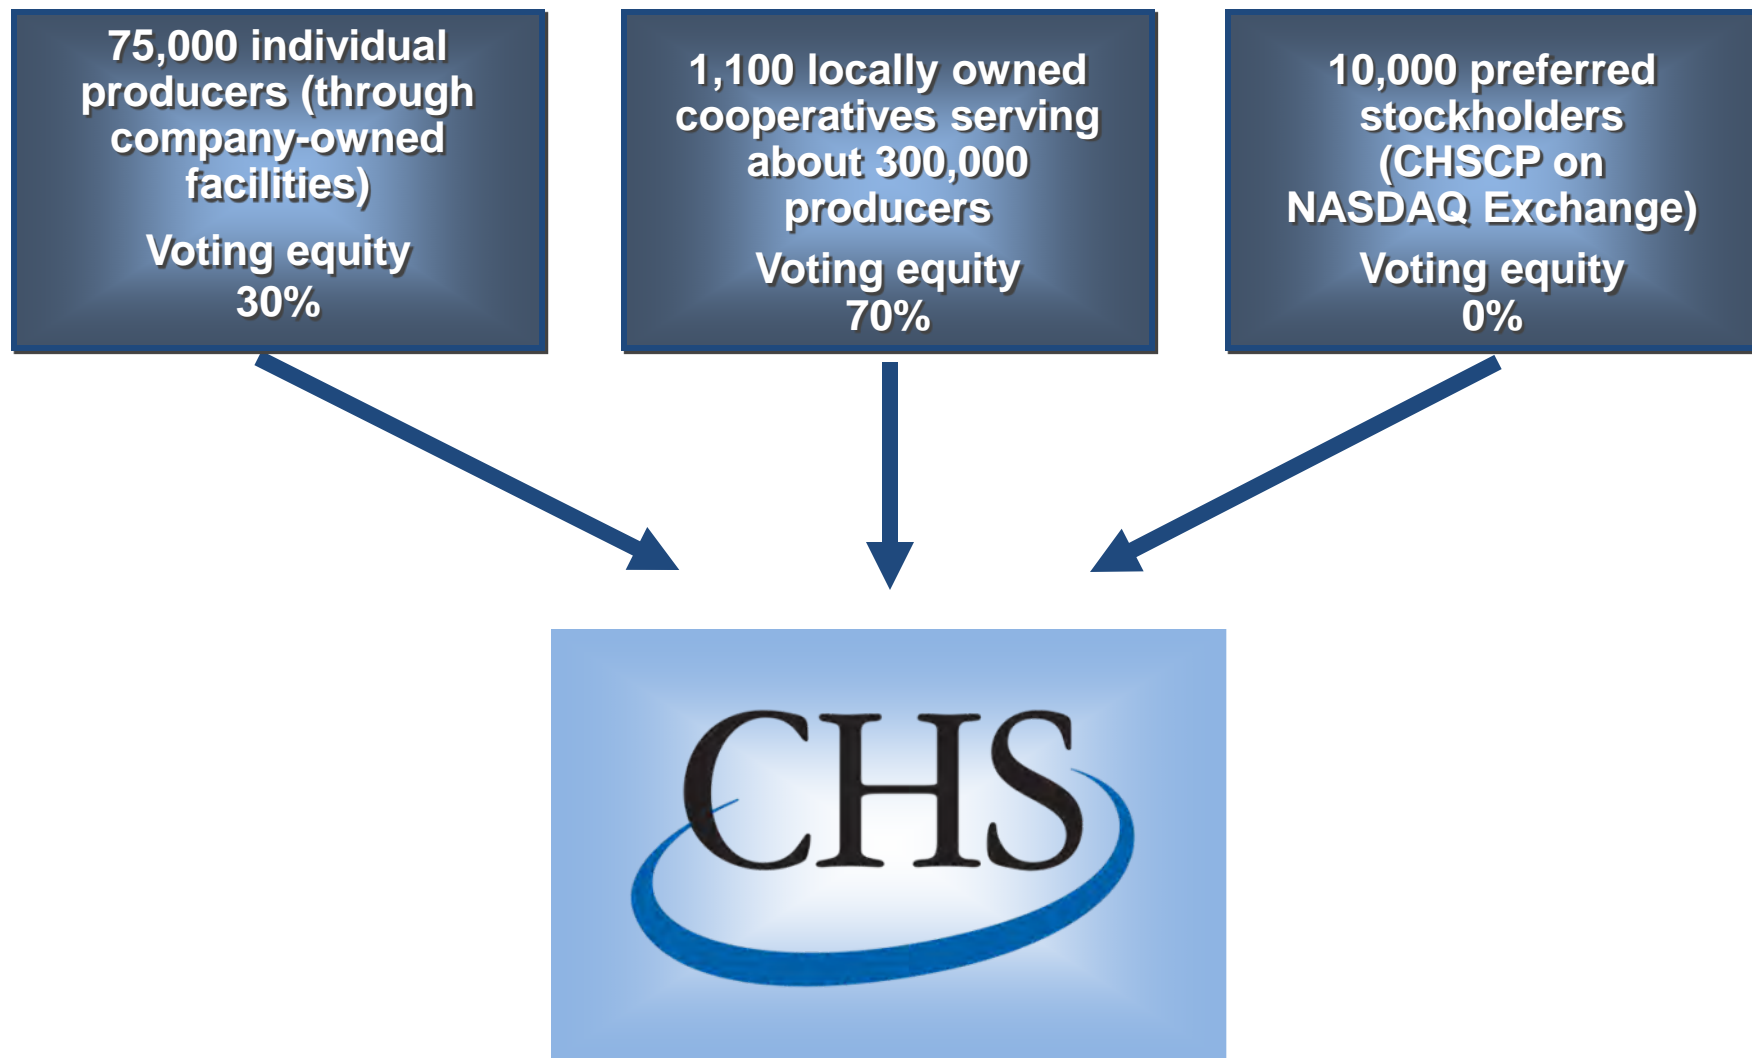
75,000 individual producers (through company-owned facilities)

Voting equity 30%

1,100 locally owned cooperatives serving about 300,000 producers

Voting equity 70%

10,000 preferred stockholders (CHSCP on NASDAQ Exchange)

Voting equity 0%

CHS